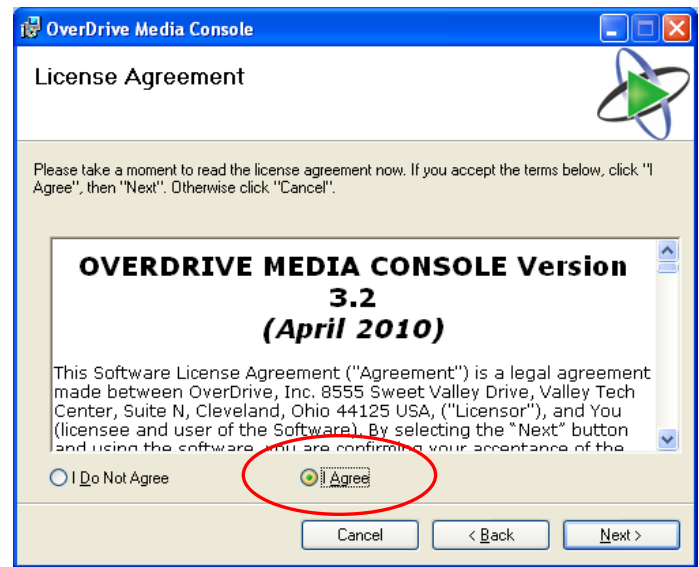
OverDrive Media Console

License Agreement

Please take a moment to read the license agreement now. If you accept the terms below, click "I Agree", then "Next". Otherwise click "Cancel".

OVERDRIVE MEDIA CONSOLE Version 3.2
(April 2010)

This Software License Agreement ("Agreement") is a legal agreement made between OverDrive, Inc. 8555 Sweet Valley Drive, Valley Tech Center, Suite N, Cleveland, Ohio 44125 USA, ("Licensor"), and You (licensee and user of the Software). By selecting the "Next" button and using the software, you are confirming your acceptance of the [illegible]

I Do Not Agree

I Agree

Cancel

< Back

Next >